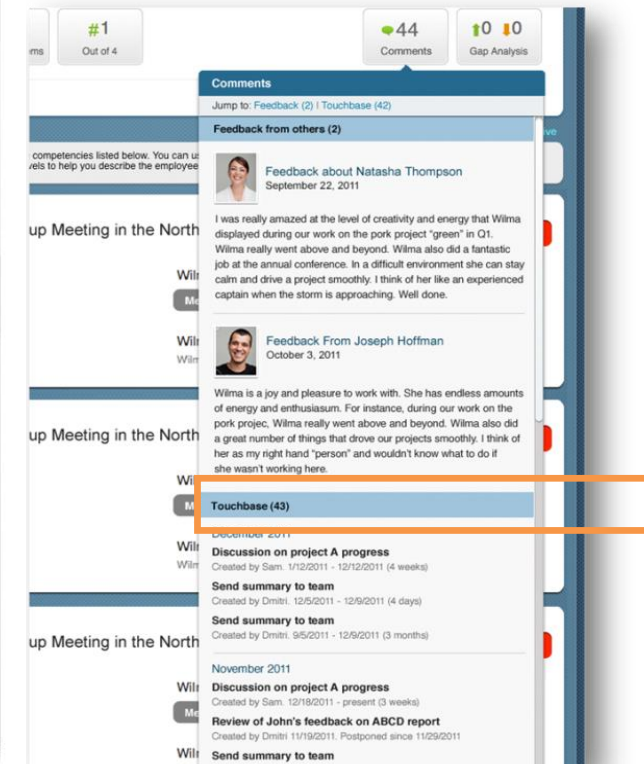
ms

#1
Out of 4

44
Comments

0 0
Gap Analysis

competencies listed below. You can u
vels to help you describe the employee

up Meeting in the North

Wil
Me

Wil
Wilm

up Meeting in the North

Wi
Wil
Wilm

up Meeting in the North

Wil
Me
Wil

Comments

Jump to: Feedback (2) | Touchbase (42)

Feedback from others (2)

Feedback about Natasha Thompson
September 22, 2011

I was really amazed at the level of creativity and energy that Wilma displayed during our work on the pork project "green" in Q1. Wilma really went above and beyond. Wilma also did a fantastic job at the annual conference. In a difficult environment she can stay calm and drive a project smoothly. I think of her like an experienced captain when the storm is approaching. Well done.

Feedback From Joseph Hoffman
October 3, 2011

Wilma is a joy and pleasure to work with. She has endless amounts of energy and enthusiasum. For instance, during our work on the pork projec, Wilma really went above and beyond. Wilma also did a great number of things that drove our projects smoothly. I think of her as my right hand "person" and wouldn't know what to do if she wasn't working here.

Touchbase (43)

December 2011

Discussion on project A progress
Created by Sam. 1/12/2011 - 12/12/2011 (4 weeks)

Send summary to team
Created by Dmitri. 12/5/2011 - 12/9/2011 (4 days)

Send summary to team
Created by Dmitri. 9/5/2011 - 12/9/2011 (3 months)

November 2011

Discussion on project A progress
Created by Sam. 12/18/2011 - present (3 weeks)

Review of John's feedback on ABCD report
Created by Dmitri 11/19/2011. Postponed since 11/29/2011

Send summary to team